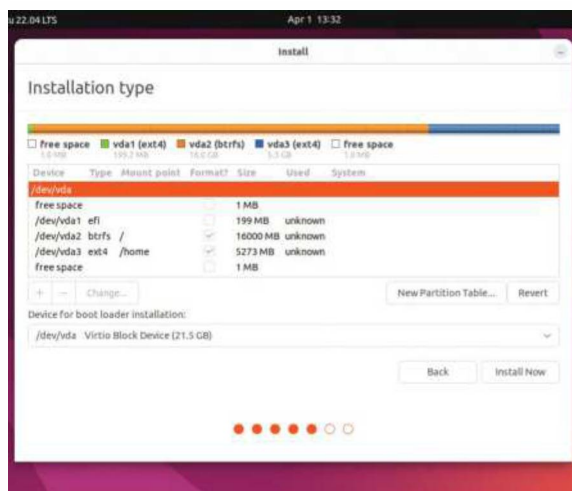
u 22.04 LTS

Apr 1 13:32

Install

Installation type

free space 1.0 MB | vda1 (ext4) 199.2 MB | vda2 (btrfs) 16.0 GB | vda3 (ext4) 5.3 GB | free space 1.0 MB

| Device | Type | Mount point | Format? | Size | Used | System |
|---|---|---|---|---|---|---|
| /dev/vda | | | | | | |
| free space | | | | 1 MB | | |
| /dev/vda1 | efi | | | 199 MB | unknown | |
| /dev/vda2 | btrfs | / | ✓ | 16000 MB | unknown | |
| /dev/vda3 | ext4 | /home | ✓ | 5273 MB | unknown | |
| free space | | | | 1 MB | | |

+ − Change...

New Partition Table... Revert

Device for boot loader installation:

/dev/vda Virtio Block Device (21.5 GB)

Back Install Now